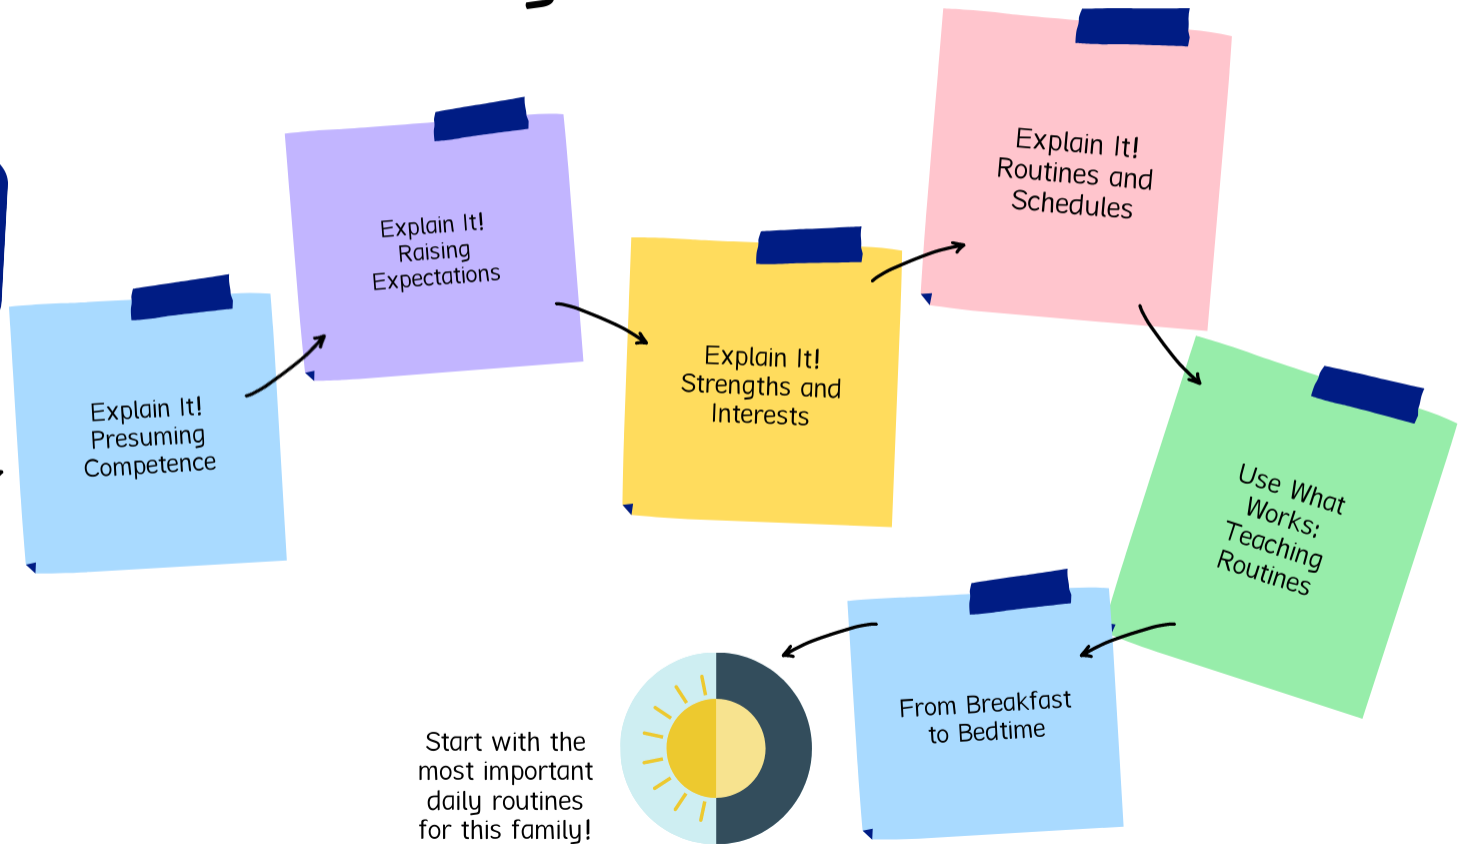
Explain It!
Presuming
Competence

Explain It!
Raising
Expectations

Explain It!
Strengths and
Interests

Explain It!
Routines and
Schedules

Use What
Works:
Teaching
Routines

From Breakfast
to Bedtime

Start with the
most important
daily routines
for this family!